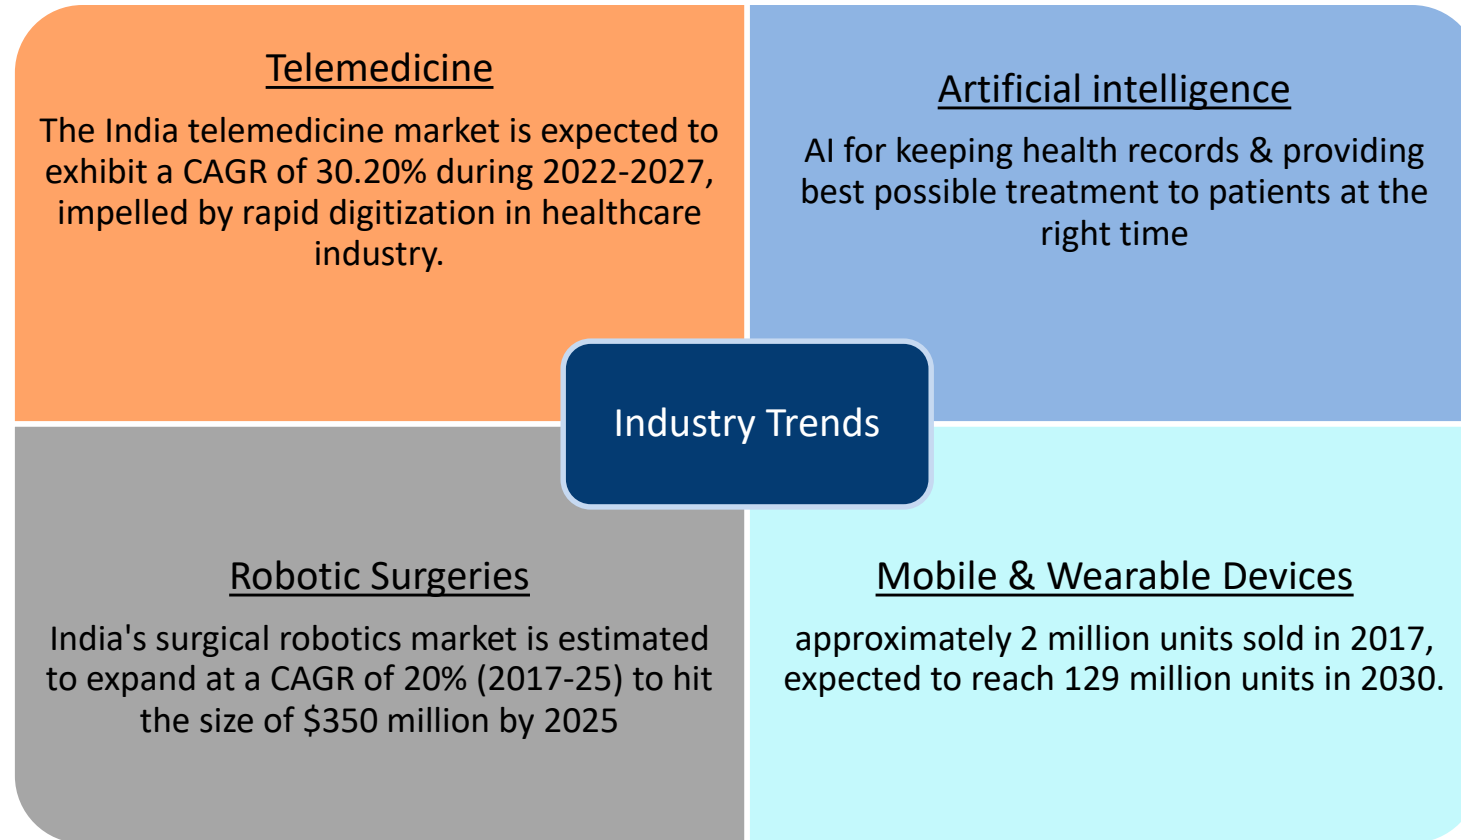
Telemedicine

The India telemedicine market is expected to exhibit a CAGR of 30.20% during 2022-2027, impelled by rapid digitization in healthcare industry.

Artificial intelligence

AI for keeping health records & providing best possible treatment to patients at the right time

Industry Trends

Robotic Surgeries

India's surgical robotics market is estimated to expand at a CAGR of 20% (2017-25) to hit the size of \$350 million by 2025

Mobile & Wearable Devices

approximately 2 million units sold in 2017, expected to reach 129 million units in 2030.